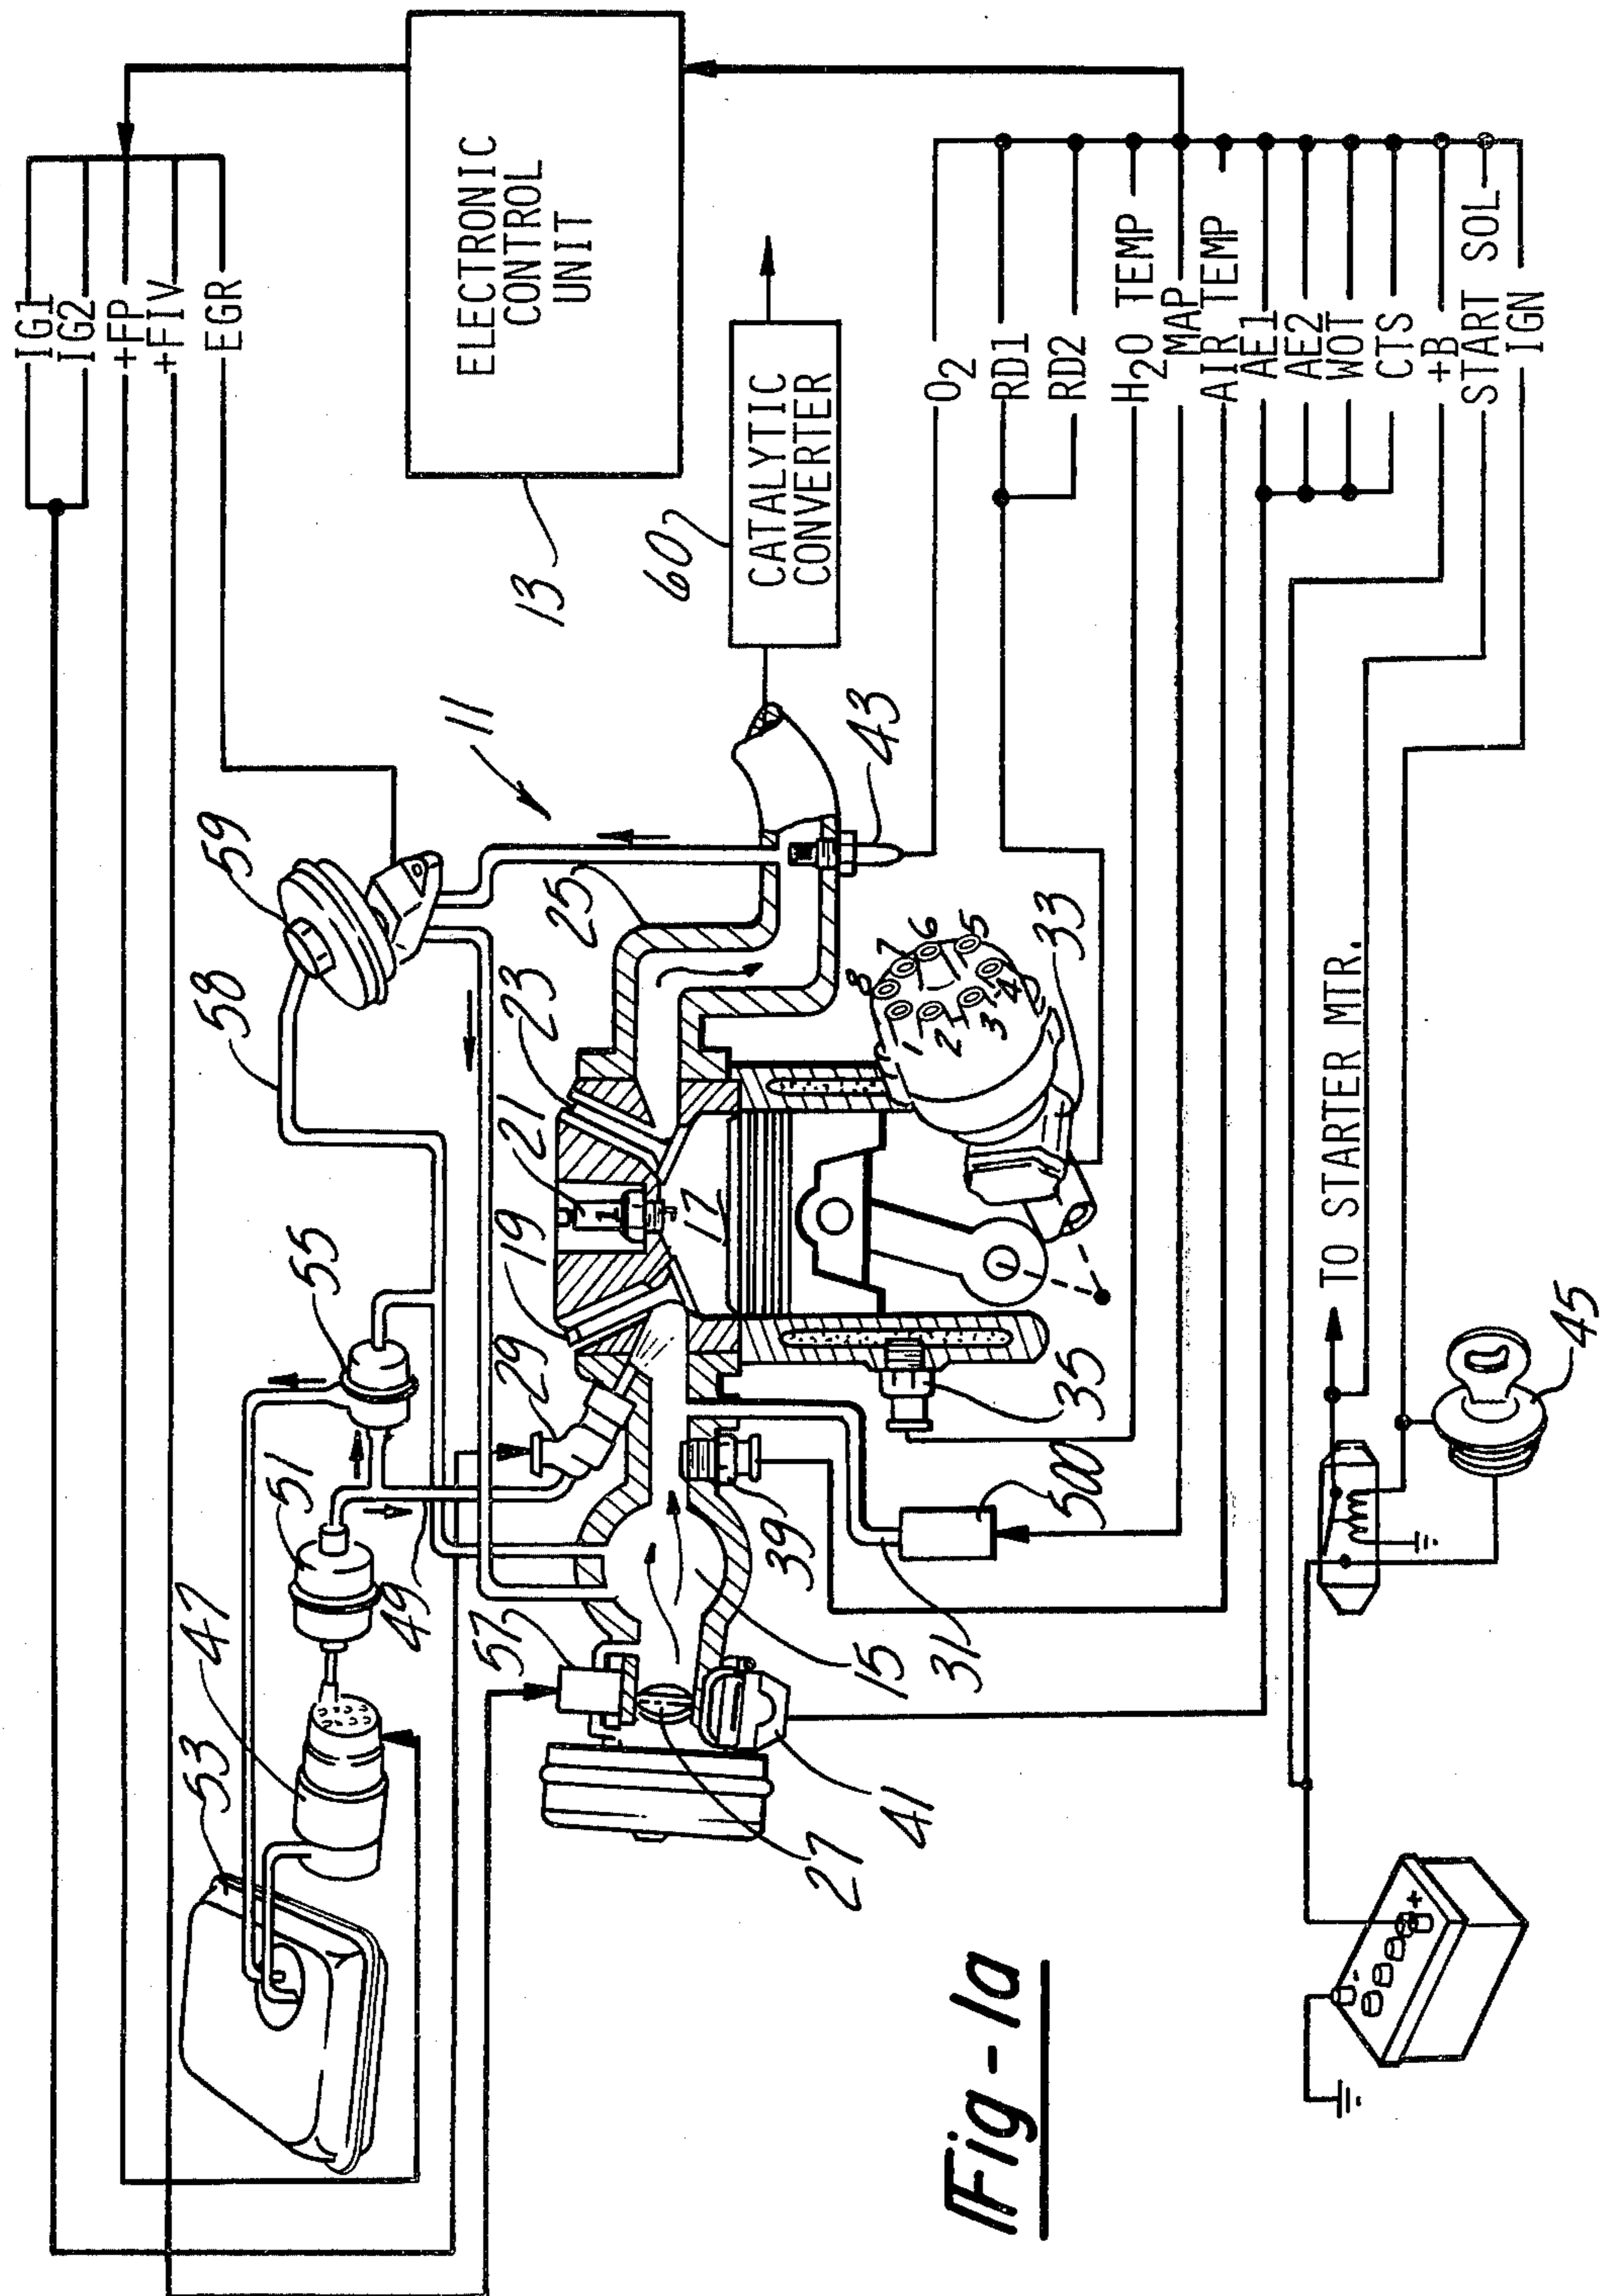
IG1
IG2
+FP
+FIV
EGR

ELECTRONIC CONTROL UNIT

13

CATALYTIC CONVERTER

60

$O_2$
RD1
RD2
$H_2O$ TEMP
MAP
AIR TEMP
AE1
AE2
WOT
CTS
+B
START SOL
IGN

11
59
58
55
51
47
53
49
57
29
19
21
23
25
43
17
33
1
2
3
4
5
6
7
8
35
39
50
31
15
41
27
45

TO STARTER MTR.

Fig-1a